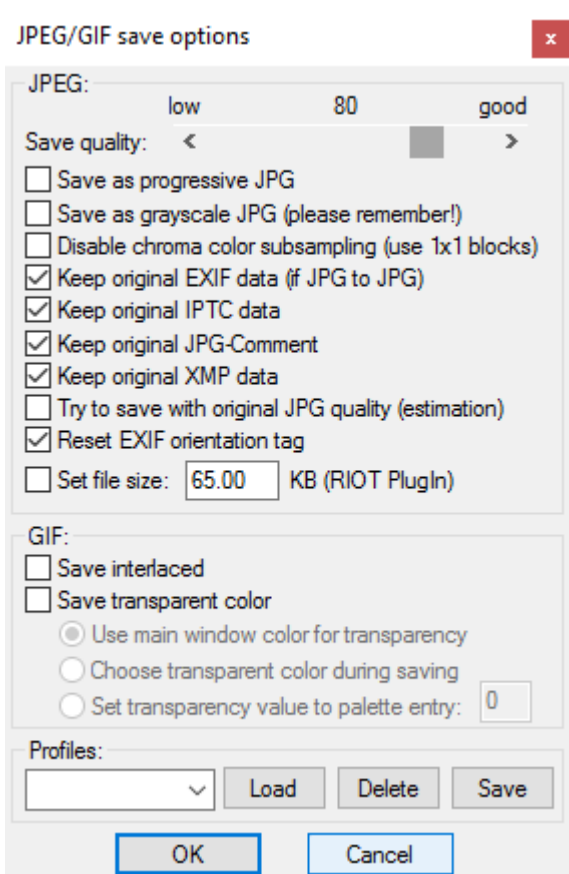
JPEG/GIF save options

×

JPEG:

low 80 good

Save quality: < >

Save as progressive JPG

Save as grayscale JPG (please remember!)

Disable chroma color subsampling (use 1x1 blocks)

Keep original EXIF data (if JPG to JPG)

Keep original IPTC data

Keep original JPG-Comment

Keep original XMP data

Try to save with original JPG quality (estimation)

Reset EXIF orientation tag

Set file size: 65.00 KB (RIOT PlugIn)

GIF:

Save interlaced

Save transparent color

Use main window color for transparency

Choose transparent color during saving

Set transparency value to palette entry: 0

Profiles:

Load Delete Save

OK Cancel